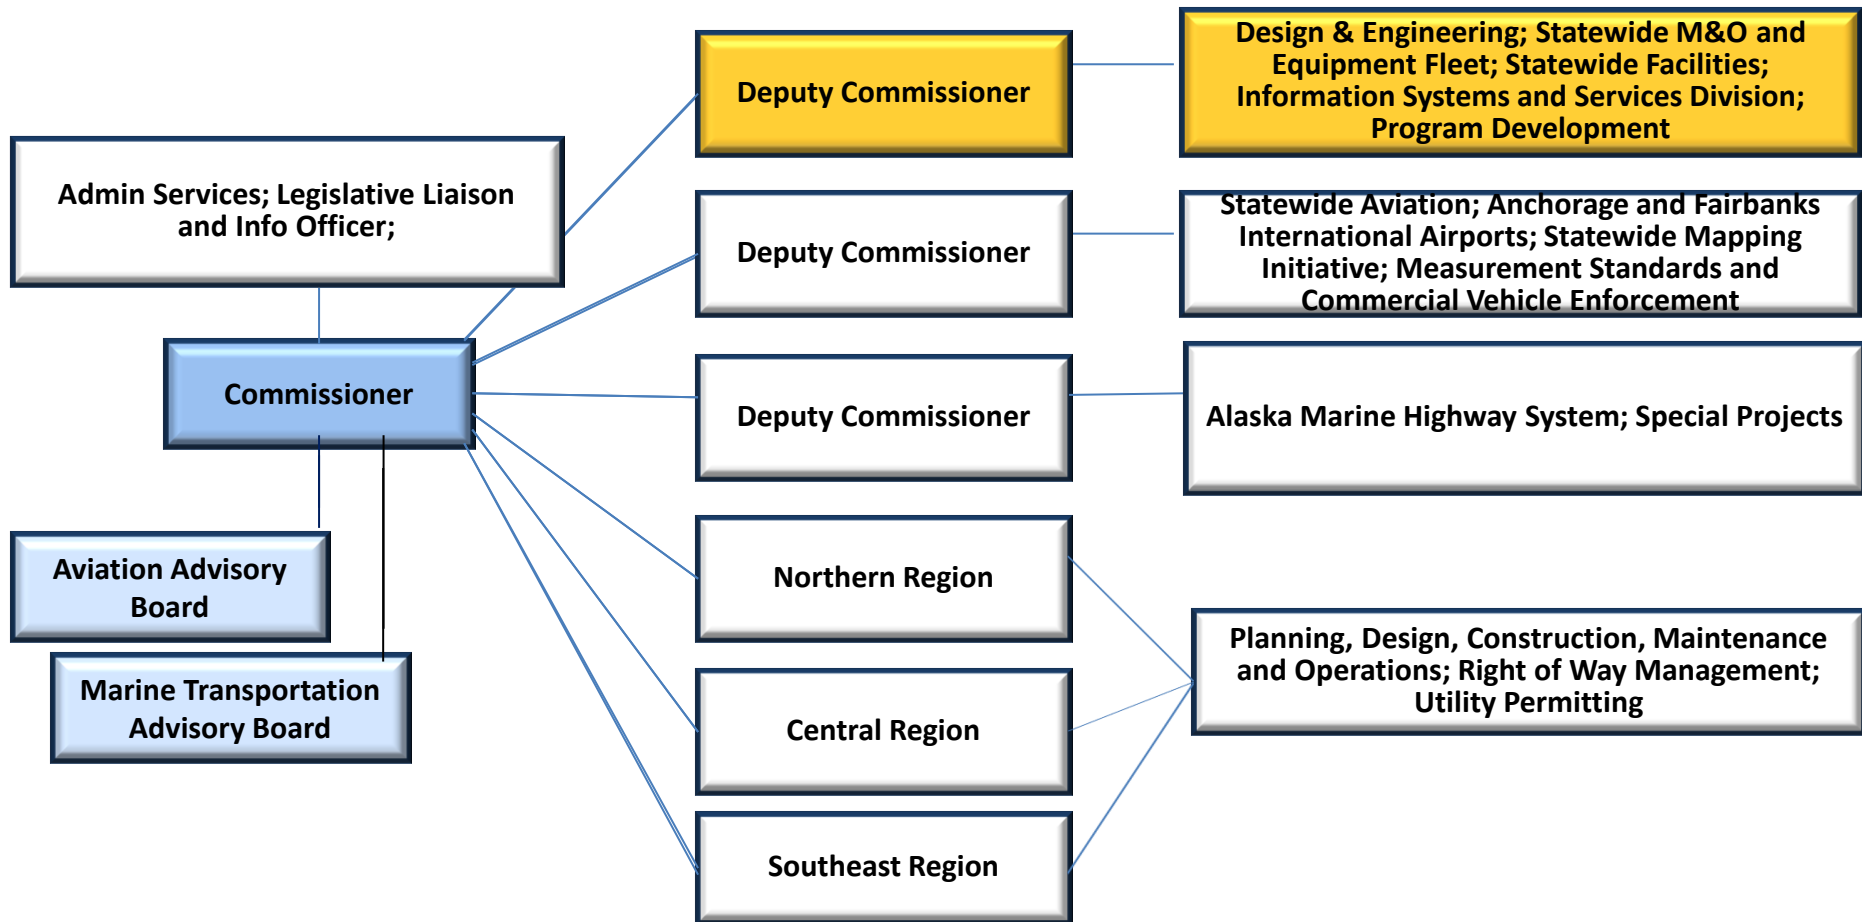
Admin Services; Legislative Liaison and Info Officer;

Commissioner

Aviation Advisory Board

Marine Transportation Advisory Board

Deputy Commissioner

Design & Engineering; Statewide M&O and Equipment Fleet; Statewide Facilities; Information Systems and Services Division; Program Development

Deputy Commissioner

Statewide Aviation; Anchorage and Fairbanks International Airports; Statewide Mapping Initiative; Measurement Standards and Commercial Vehicle Enforcement

Deputy Commissioner

Alaska Marine Highway System; Special Projects

Northern Region

Central Region

Southeast Region

Planning, Design, Construction, Maintenance and Operations; Right of Way Management; Utility Permitting